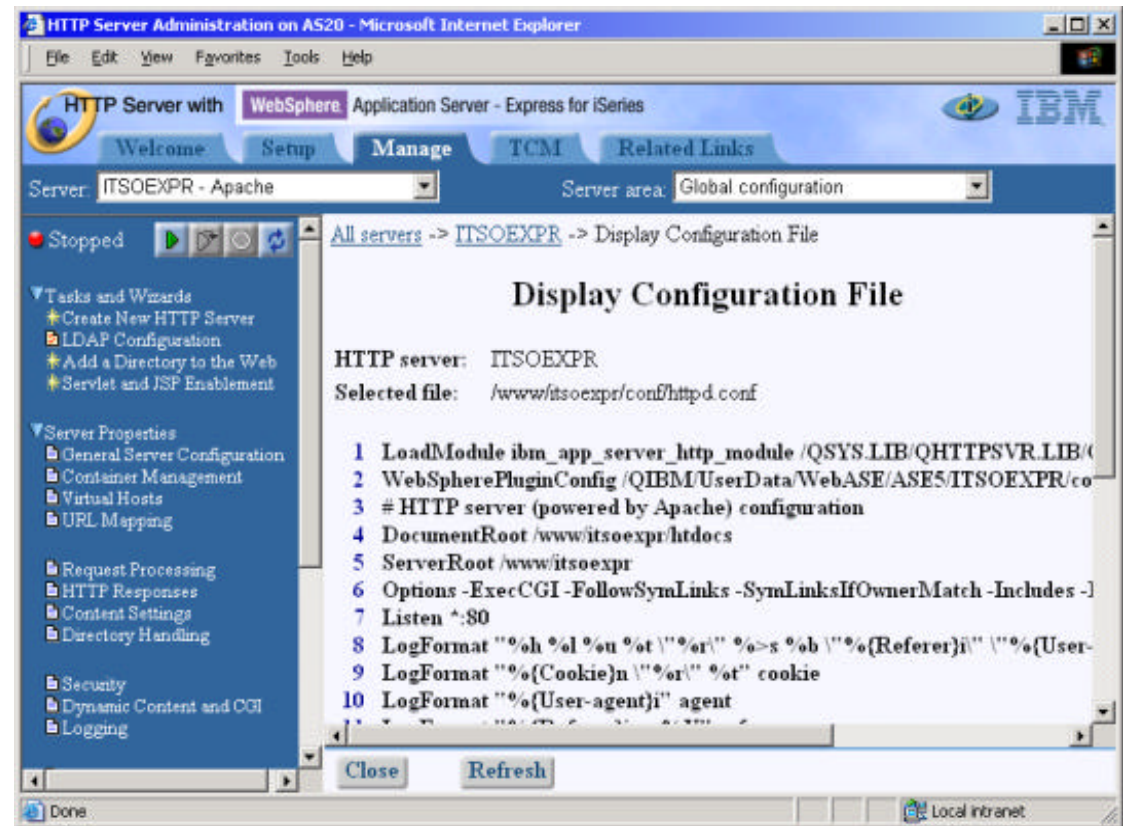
HTTP Server Administration on AS20 - Microsoft Internet Explorer

File Edit View Favorites Tools Help

HTTP Server with WebSphere Application Server - Express for iSeries

IBM

Welcome Setup Manage TCM Related Links

Server: ITSOEXPR - Apache

Server area: Global configuration

Stopped

Tasks and Wizards
Create New HTTP Server
LDAP Configuration
Add a Directory to the Web
Servlet and JSP Enablement

Server Properties
General Server Configuration
Container Management
Virtual Hosts
URL Mapping

Request Processing
HTTP Responses
Content Settings
Directory Handling

Security
Dynamic Content and CGI
Logging

All servers -> ITSOEXPR -> Display Configuration File

Display Configuration File

HTTP server: ITSOEXPR
Selected file: /www/itsoexpr/conf/httpd.conf

1 LoadModule ibm_app_server_http_module /QSYS.LIB/QHTTPSVR.LIB/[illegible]
2 WebSpherePluginConfig /QIBM/UserData/WebASE/ASE5/ITSOEXPR/co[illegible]
3 # HTTP server (powered by Apache) configuration
4 DocumentRoot /www/itsoexpr/htdocs
5 ServerRoot /www/itsoexpr
6 Options -ExecCGI -FollowSymLinks -SymLinksIfOwnerMatch -Includes -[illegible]
7 Listen *:80
8 LogFormat "%h %l %u %t \"%r\" %>s %b \"%{Referer}i\" \"%{User-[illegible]
9 LogFormat "%{Cookie}n \"%r\" %t" cookie
10 LogFormat "%{User-agent}i" agent
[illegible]

Close Refresh

Done

Local intranet